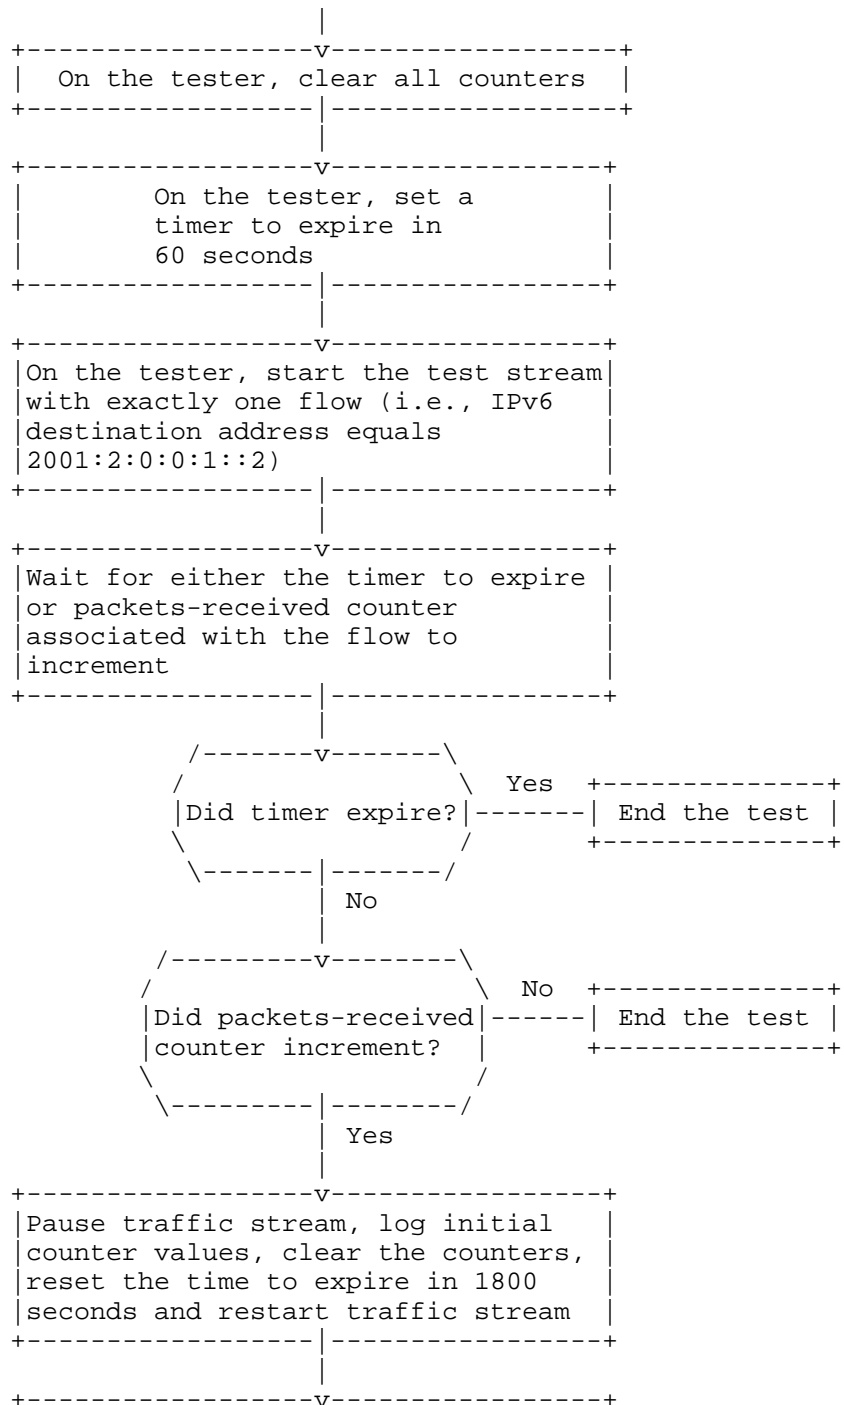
On the tester, clear all counters

On the tester, set a timer to expire in 60 seconds

On the tester, start the test stream with exactly one flow (i.e., IPv6 destination address equals 2001:2:0:0:1::2)

Wait for either the timer to expire or packets-received counter associated with the flow to increment

Did timer expire?

Yes

End the test

No

Did packets-received counter increment?

No

End the test

Yes

Pause traffic stream, log initial counter values, clear the counters, reset the time to expire in 1800 seconds and restart traffic stream